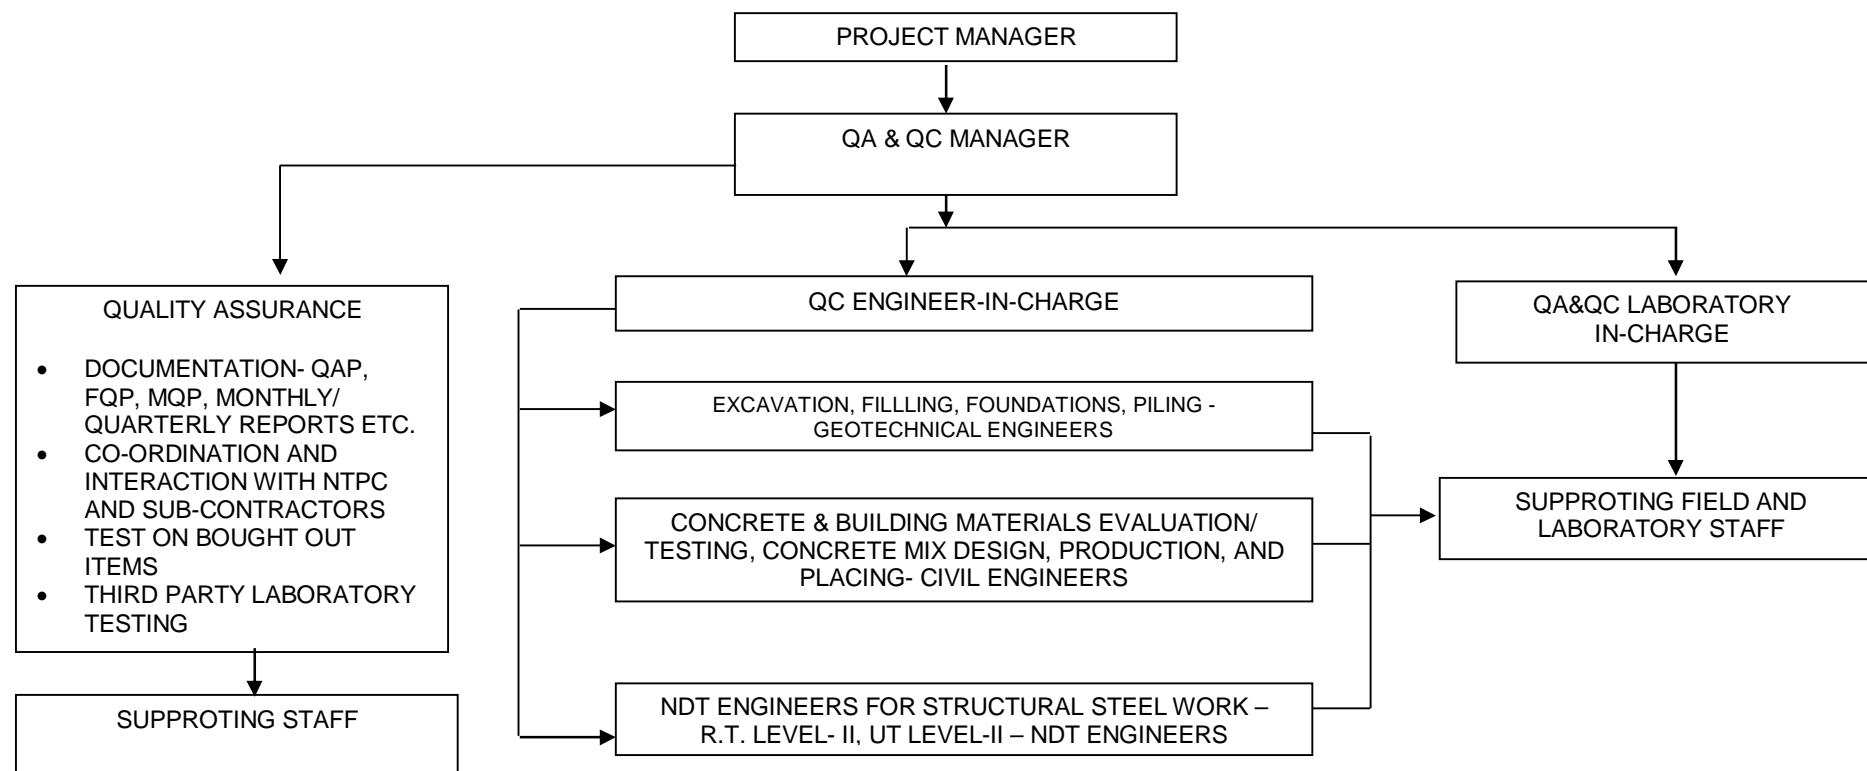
PROJECT MANAGER

QA & QC MANAGER

QUALITY ASSURANCE

- DOCUMENTATION- QAP, FQP, MQP, MONTHLY/ QUARTERLY REPORTS ETC.
- CO-ORDINATION AND INTERACTION WITH NTPC AND SUB-CONTRACTORS
- TEST ON BOUGHT OUT ITEMS
- THIRD PARTY LABORATORY TESTING

SUPPROTING STAFF

QC ENGINEER-IN-CHARGE

EXCAVATION, FILLLING, FOUNDATIONS, PILING - GEOTECHNICAL ENGINEERS

CONCRETE & BUILDING MATERIALS EVALUATION/ TESTING, CONCRETE MIX DESIGN, PRODUCTION, AND PLACING- CIVIL ENGINEERS

NDT ENGINEERS FOR STRUCTURAL STEEL WORK – R.T. LEVEL- II, UT LEVEL-II – NDT ENGINEERS

QA&QC LABORATORY IN-CHARGE

SUPPROTING FIELD AND LABORATORY STAFF